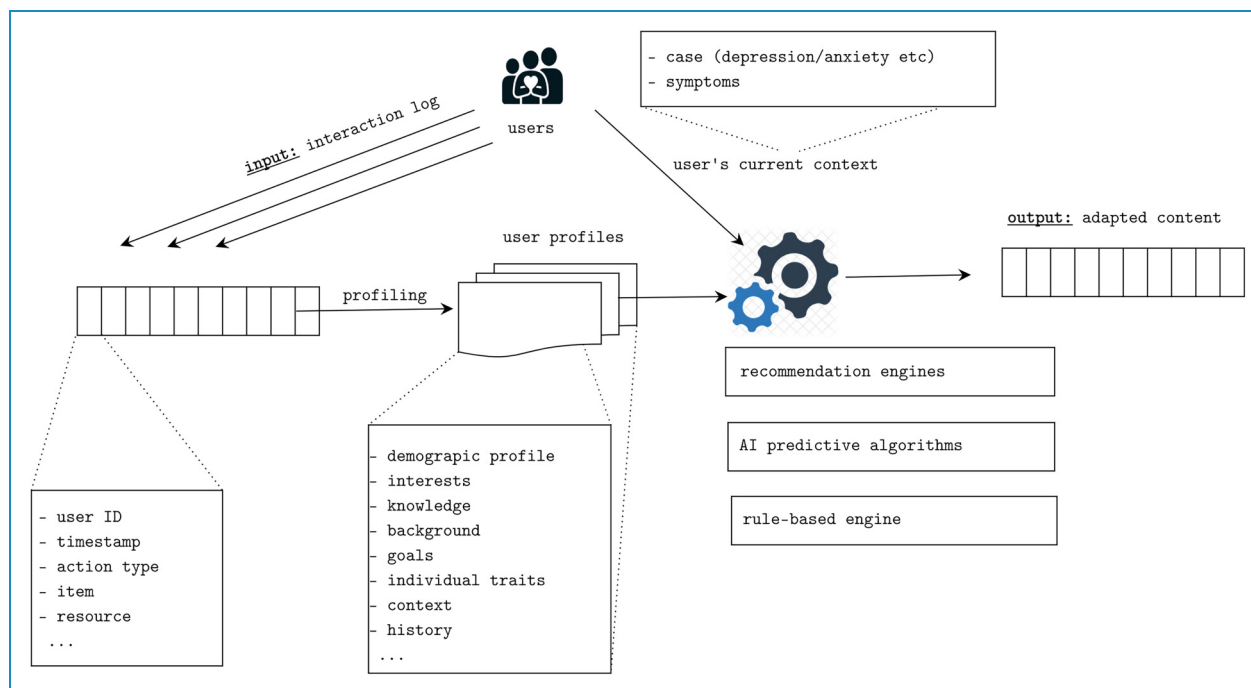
users

- case (depression/anxiety etc)
- symptoms

input: interaction log

user's current context

output: adapted content

user profiles

profiling

recommendation engines

AI predictive algorithms

rule-based engine

- demograpic profile
- interests
- knowledge
- background
- goals
- individual traits
- context
- history
...

- user ID
- timestamp
- action type
- item
- resource
...